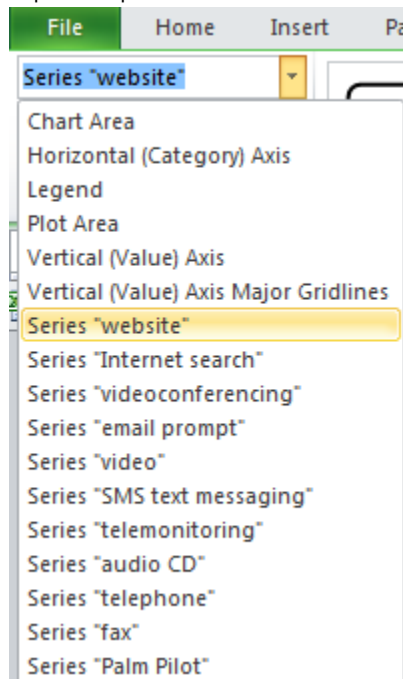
File
Home
Insert
Pa

Series "website"

Chart Area
Horizontal (Category) Axis
Legend
Plot Area
Vertical (Value) Axis
Vertical (Value) Axis Major Gridlines
Series "website"
Series "Internet search"
Series "videoconferencing"
Series "email prompt"
Series "video"
Series "SMS text messaging"
Series "telemonitoring"
Series "audio CD"
Series "telephone"
Series "fax"
Series "Palm Pilot"